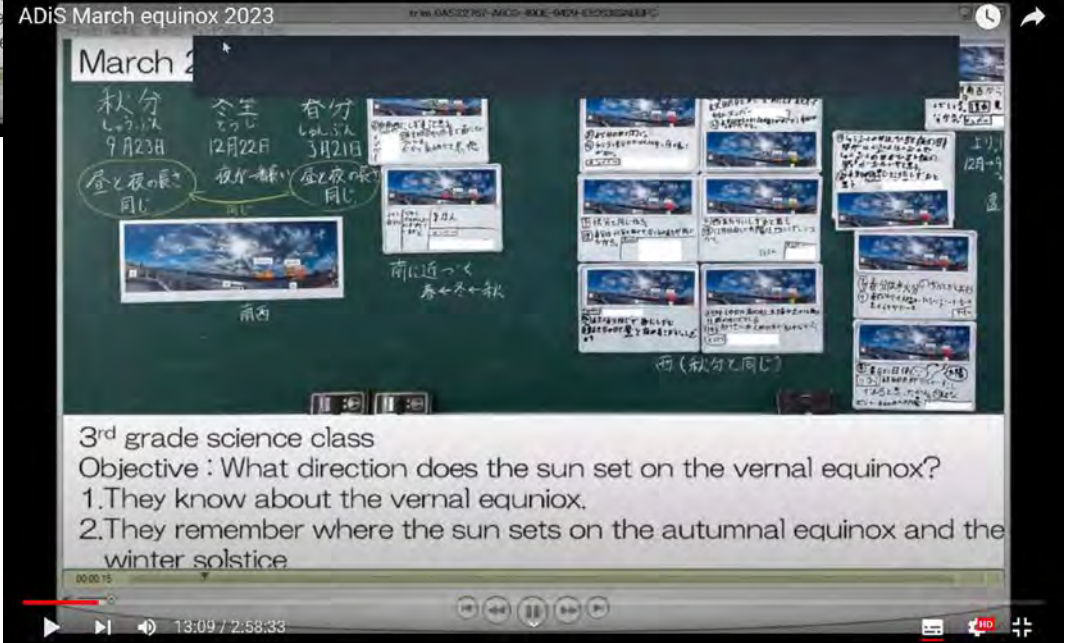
ADiS March equinox 2023

March 2

秋分
しゅうぶん
9月23日

冬至
とうじ
12月22日

春分
しゅんぶん
3月21日

昼と夜の長さ同じ

夜が一番長い

昼と夜の長さ同じ

同じ

南西

南に近づく
春←冬←秋

西（秋分と同じ）

3rd grade science class
Objective : What direction does the sun set on the vernal equinox?
1.They know about the vernal equniox.
2.They remember where the sun sets on the autumnal equinox and the winter solstice

00:00:15

13:09 / 2:58:33